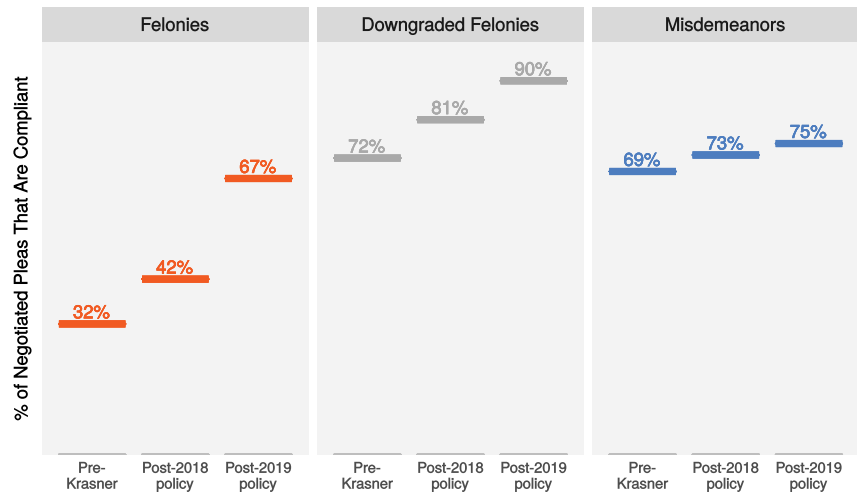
% of Negotiated Pleas That Are Compliant

Felonies

32%
42%
67%

Pre-Krasner
Post-2018 policy
Post-2019 policy

Downgraded Felonies

72%
81%
90%

Pre-Krasner
Post-2018 policy
Post-2019 policy

Misdemeanors

69%
73%
75%

Pre-Krasner
Post-2018 policy
Post-2019 policy